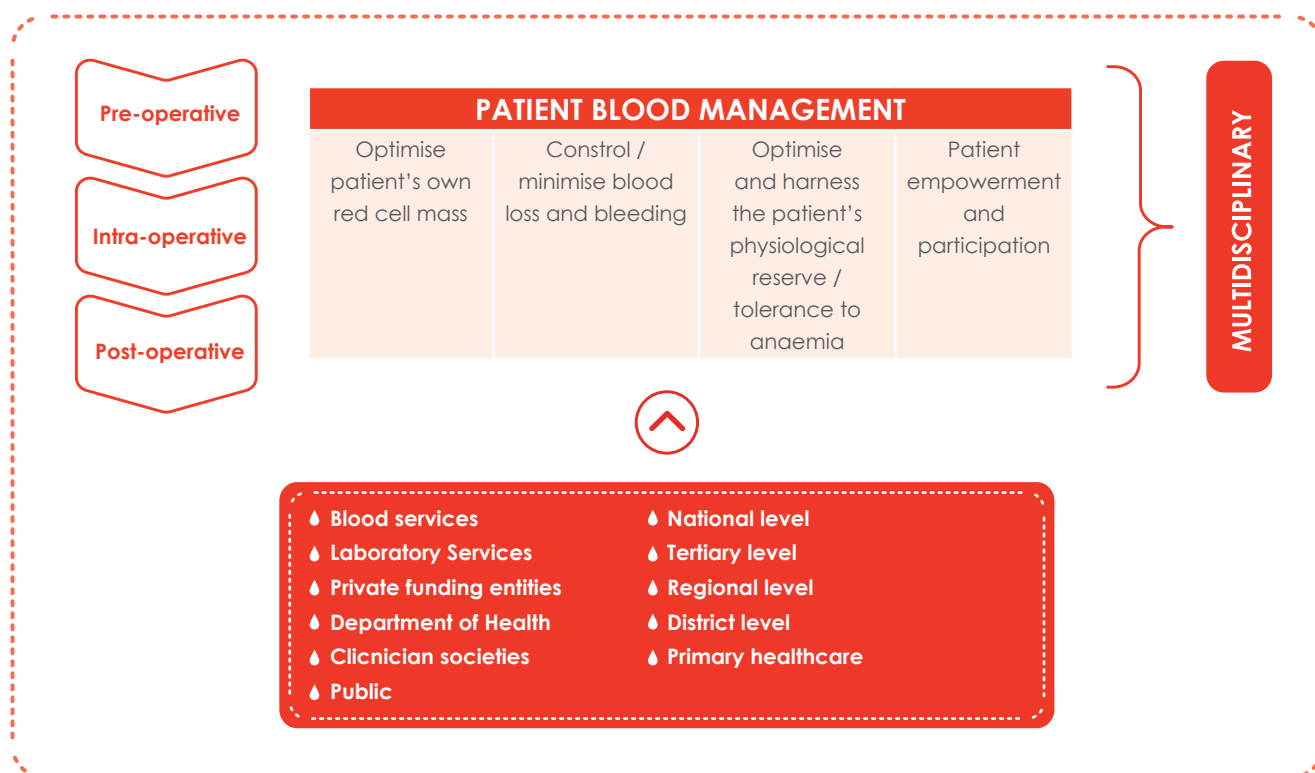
Pre-operative

Intra-operative

Post-operative

PATIENT BLOOD MANAGEMENT

| Optimise patient's own red cell mass | Constrol / minimise blood loss and bleeding | Optimise and harness the patient's physiological reserve / tolerance to anaemia | Patient empowerment and participation |
|---|---|---|---|

MULTIDISCIPLINARY

Blood services
Laboratory Services
Private funding entities
Department of Health
Clicnician societies
Public

National level
Tertiary level
Regional level
District level
Primary healthcare